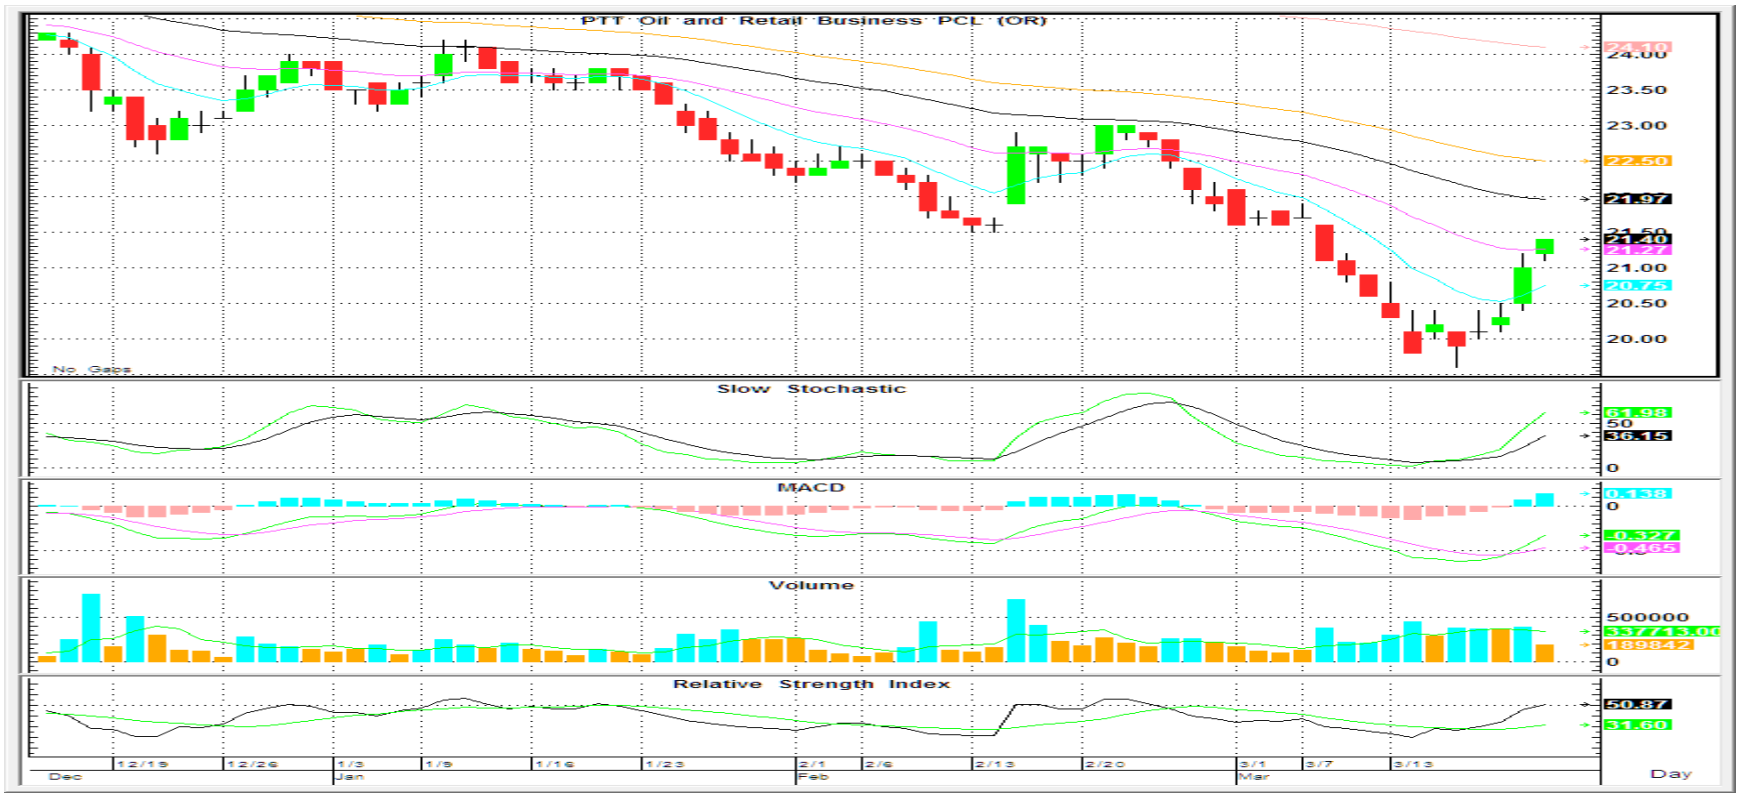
PTT Oil and Retail Business PCL (OR)

24.10
24.00
23.50
23.00
22.50
21.97
21.50
21.40
21.27
21.00
20.75
20.50
20.00

No. Gaps

Slow Stochastic

61.98
50
36.15
0

MACD

0.138
0
-0.327
-0.465

Volume

500000
337713.00
189842
0

Relative Strength Index

50.87
31.60

12/19 12/26 1/3 1/9 1/16 1/23 2/1 2/6 2/13 2/20 3/1 3/7 3/13
Dec Jan Feb Mar
Day